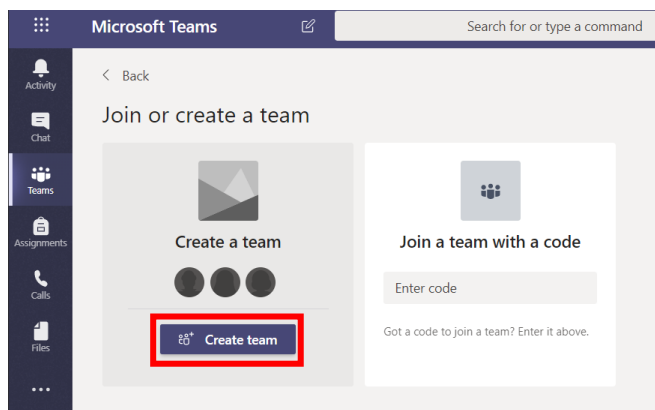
Microsoft Teams

Search for or type a command

Activity

Chat

Teams

Assignments

Calls

Files

...

< Back

Join or create a team

Create a team

Create team

Join a team with a code

Enter code

Got a code to join a team? Enter it above.